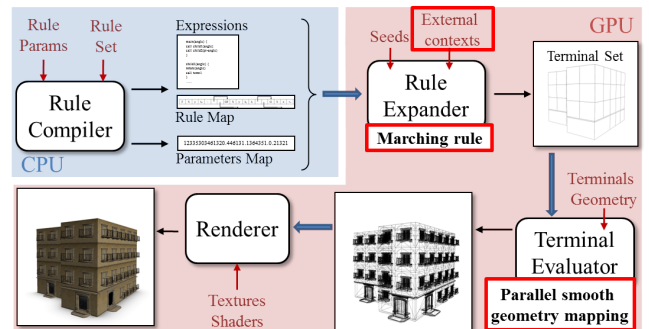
Rule Params

Rule Set

Rule Compiler

CPU

Expressions

Rule Map

12333303463320.446331.1364351.0.21321

Parameters Map

Seeds

External contexts

GPU

Rule Expander

Marching rule

Terminal Set

Terminals Geometry

Terminal Evaluator

Parallel smooth geometry mapping

Renderer

Textures Shaders